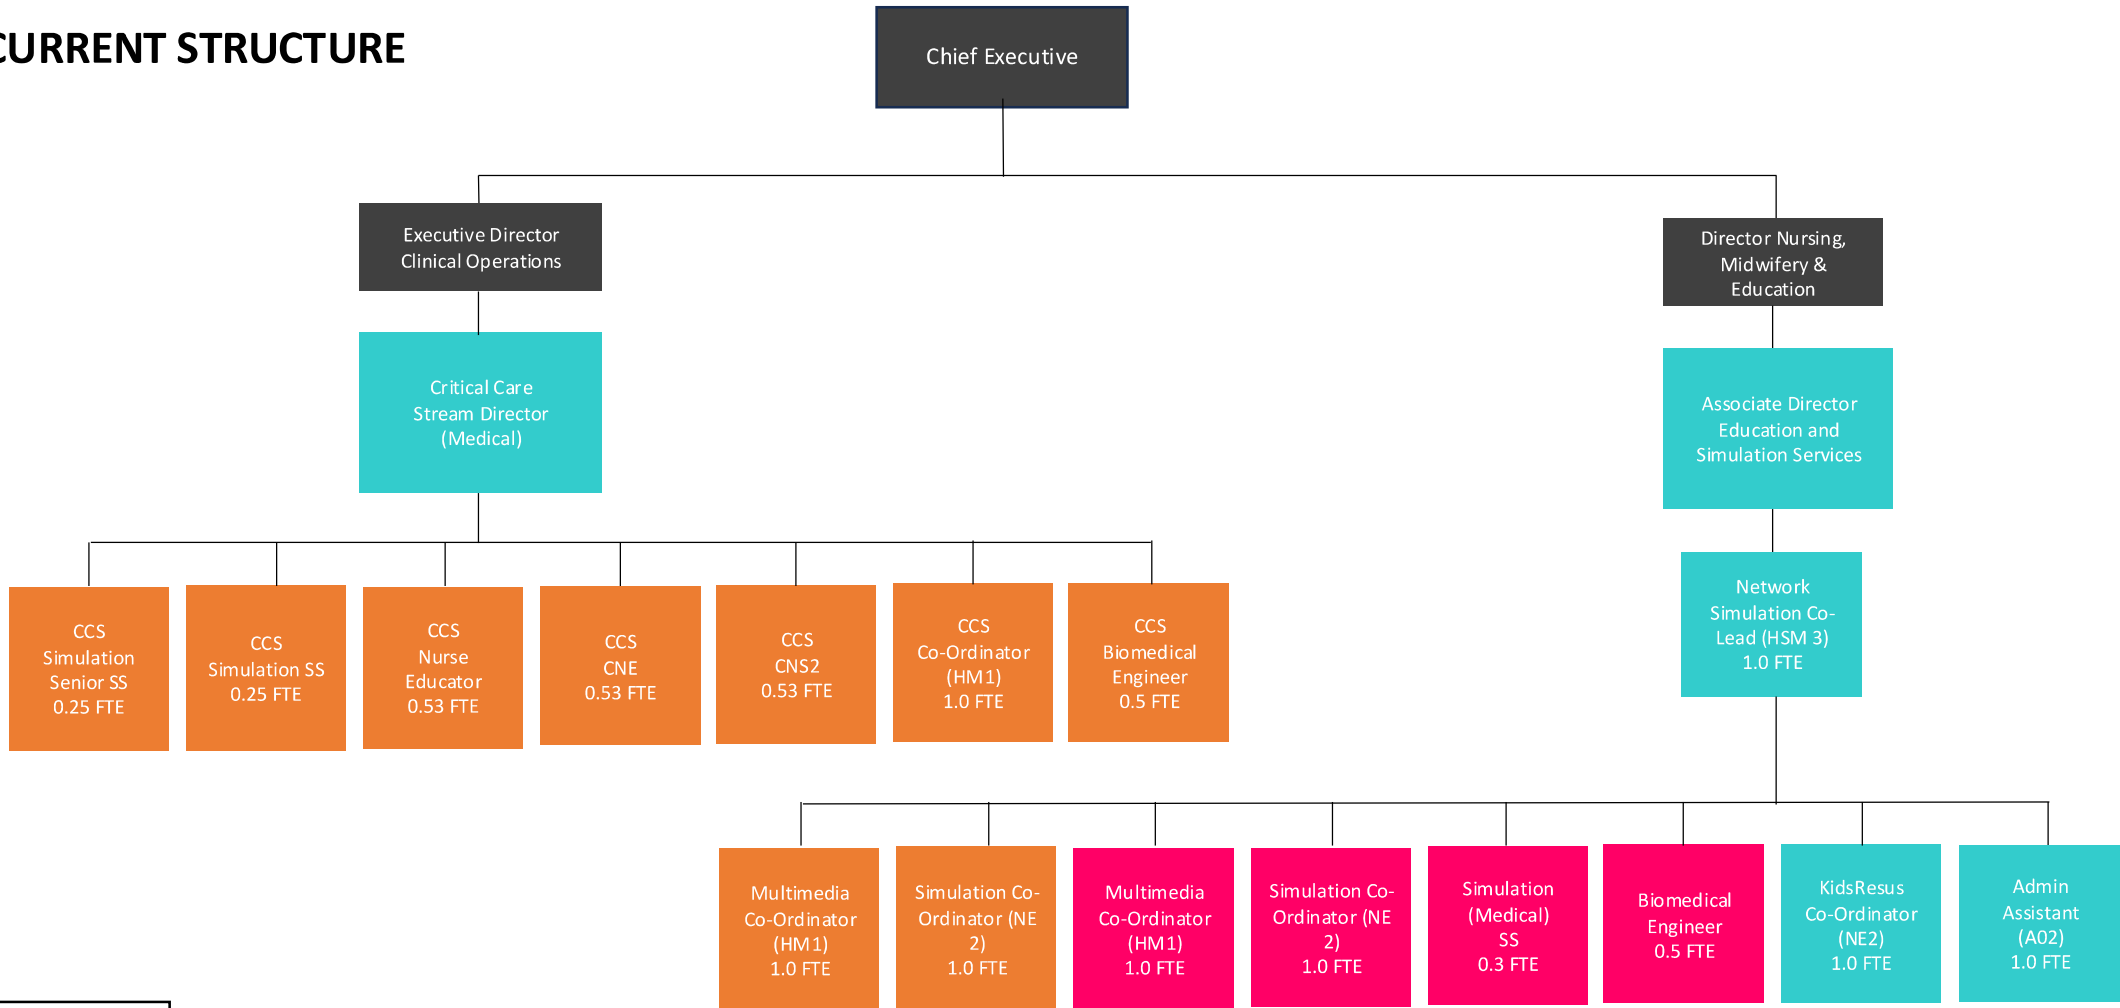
CURRENT STRUCTURE

Chief Executive

Executive Director Clinical Operations

Director Nursing, Midwifery & Education

Critical Care Stream Director (Medical)

Associate Director Education and Simulation Services

CCS Simulation Senior SS 0.25 FTE

CCS Simulation SS 0.25 FTE

CCS Nurse Educator 0.53 FTE

CCS CNE 0.53 FTE

CCS CNS2 0.53 FTE

CCS Co-Ordinator (HM1) 1.0 FTE

CCS Biomedical Engineer 0.5 FTE

Network Simulation Co-Lead (HSM 3) 1.0 FTE

Multimedia Co-Ordinator (HM1) 1.0 FTE

Simulation Co-Ordinator (NE 2) 1.0 FTE

Multimedia Co-Ordinator (HM1) 1.0 FTE

Simulation Co-Ordinator (NE 2) 1.0 FTE

Simulation (Medical) SS 0.3 FTE

Biomedical Engineer 0.5 FTE

KidsResus Co-Ordinator (NE2) 1.0 FTE

Admin Assistant (A02) 1.0 FTE